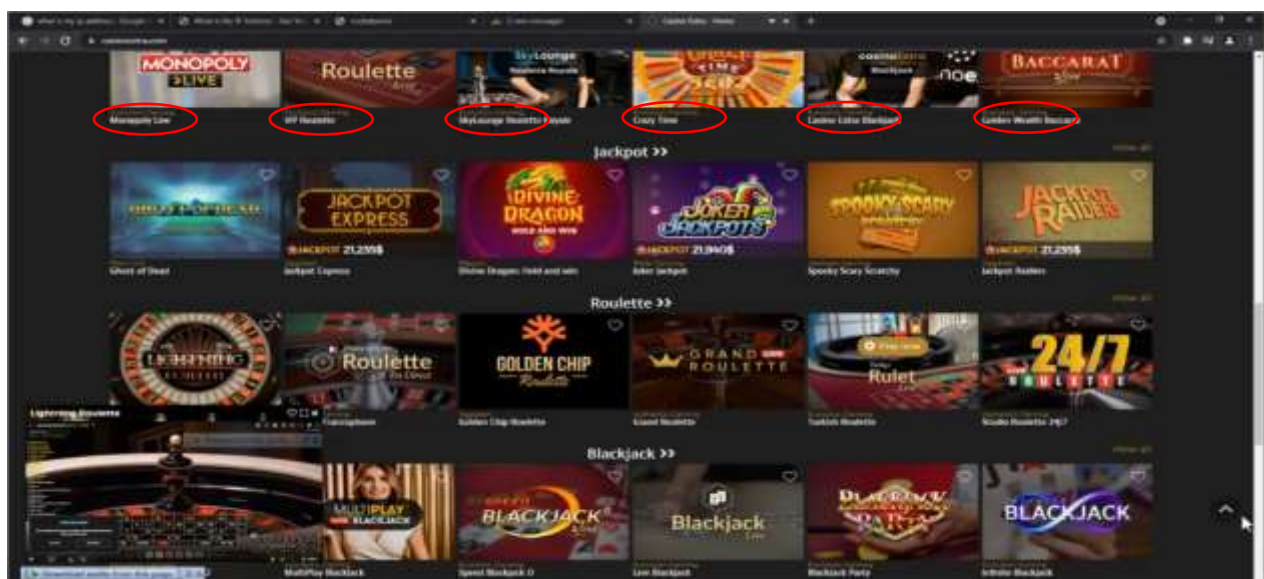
MONOPOLY LIVE

Roulette

SkyLounge

BACCARAT

Monopoly Live

VIP Roulette

SkyLounge Roulette Royale

Crazy Time

Casino Extra Blackjack

Golden Wealth Baccarat

Jackpot >>

JACKPOT EXPRESS

DIVINE DRAGON

JOKER JACKPOTS

SPOOKY SCARY

JACKPOT RAIDERS

JACKPOT 21,255$

JACKPOT 21,940$

JACKPOT 21,255$

Ghost of Dead

Jackpot Express

Divine Dragon: Hold and win

Joker Jackpot

Spooky Scary Scratchy

Jackpot Raiders

Roulette >>

LIGHTNING

Roulette

GOLDEN CHIP Roulette

GRAND ROULETTE

Play now

Rulet

24/7 ROULETTE

Lightning Roulette

Golden Chip Roulette

Grand Roulette

Turkish Roulette

Studio Roulette 24/7

Blackjack >>

MULTIPLAY BLACKJACK

BLACKJACK

Blackjack

BLACKJACK PARTY

BLACKJACK

MultiPlay Blackjack

Speed Blackjack D

Live Blackjack

Blackjack Party

Infinite Blackjack